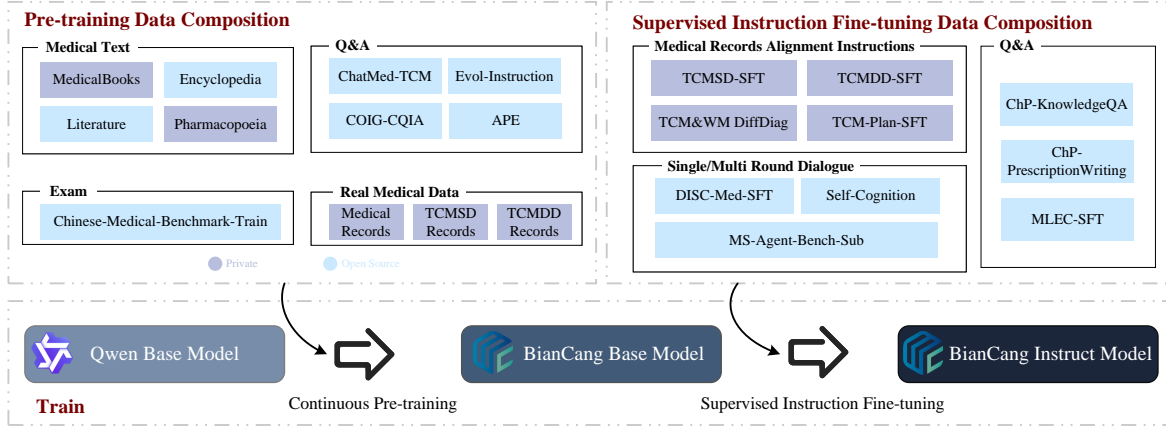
Pre-training Data Composition

Medical Text

MedicalBooks

Encyclopedia

Literature

Pharmacopoeia

Q&A

ChatMed-TCM

Evol-Instruction

COIG-CQIA

APE

Exam

Chinese-Medical-Benchmark-Train

Real Medical Data

Medical Records

TCMSD Records

TCMDD Records

Private

Open Source

Supervised Instruction Fine-tuning Data Composition

Medical Records Alignment Instructions

TCMSD-SFT

TCMDD-SFT

TCM&WM DiffDiag

TCM-Plan-SFT

Single/Multi Round Dialogue

DISC-Med-SFT

Self-Cognition

MS-Agent-Bench-Sub

Q&A

ChP-KnowledgeQA

ChP-PrescriptionWriting

MLEC-SFT

Qwen Base Model

BianCang Base Model

BianCang Instruct Model

Train

Continuous Pre-training

Supervised Instruction Fine-tuning